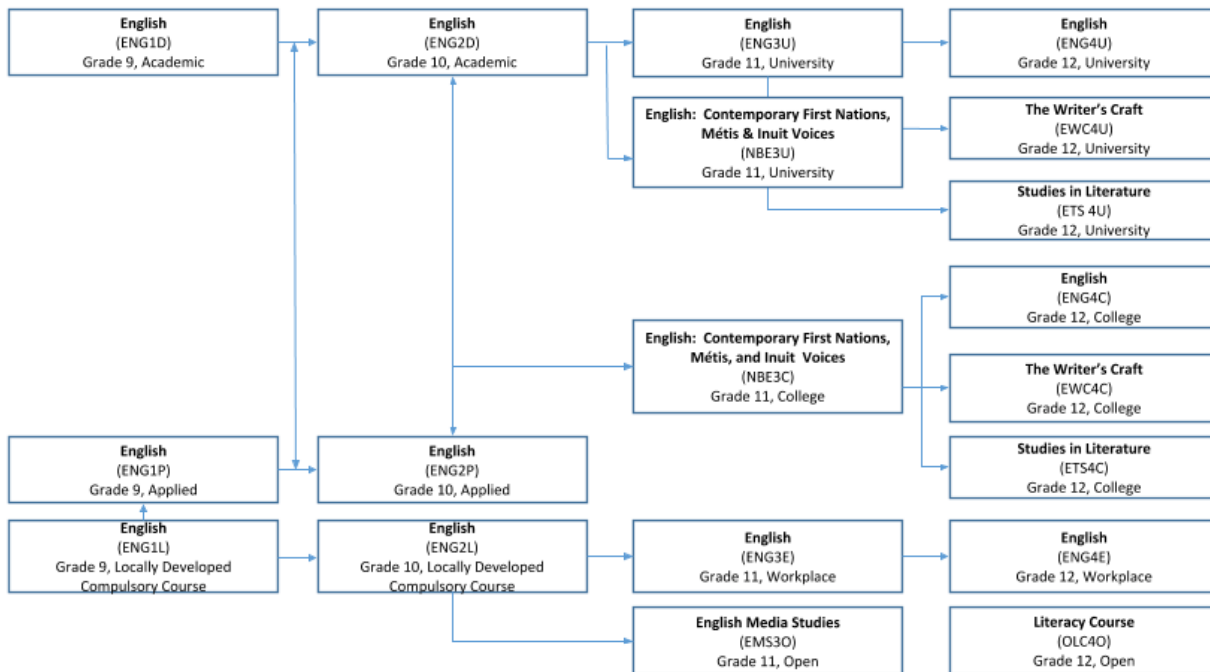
**English**
(ENG1D)
Grade 9, Academic

**English**
(ENG2D)
Grade 10, Academic

**English**
(ENG3U)
Grade 11, University

**English**
(ENG4U)
Grade 12, University

**English: Contemporary First Nations, Métis & Inuit Voices**
(NBE3U)
Grade 11, University

**The Writer's Craft**
(EWC4U)
Grade 12, University

**Studies in Literature**
(ETS 4U)
Grade 12, University

**English**
(ENG4C)
Grade 12, College

**English: Contemporary First Nations, Métis, and Inuit Voices**
(NBE3C)
Grade 11, College

**The Writer's Craft**
(EWC4C)
Grade 12, College

**Studies in Literature**
(ETS4C)
Grade 12, College

**English**
(ENG1P)
Grade 9, Applied

**English**
(ENG2P)
Grade 10, Applied

**English**
(ENG1L)
Grade 9, Locally Developed Compulsory Course

**English**
(ENG2L)
Grade 10, Locally Developed Compulsory Course

**English**
(ENG3E)
Grade 11, Workplace

**English**
(ENG4E)
Grade 12, Workplace

**English Media Studies**
(EMS3O)
Grade 11, Open

**Literacy Course**
(OLC4O)
Grade 12, Open